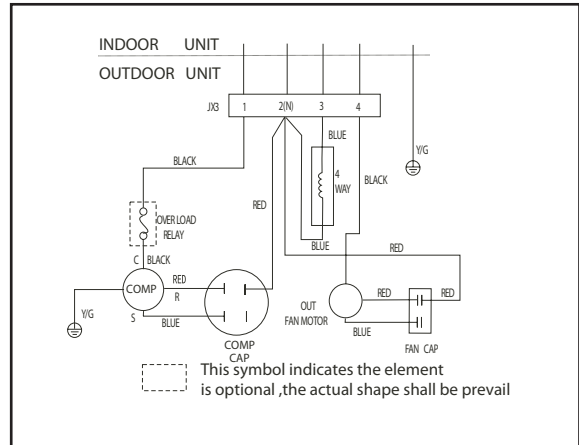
INDOOR UNIT
OUTDOOR UNIT
JX3
1
2(N)
3
4
BLUE
Y/G
BLACK
4 WAY
BLACK
RED
OVER LOAD RELAY
BLUE
RED
C
BLACK
RED
COMP
R
Y/G
S
BLUE
OUT FAN MOTOR
RED
RED
BLUE
COMP CAP
FAN CAP
This symbol indicates the element is optional ,the actual shape shall be prevail